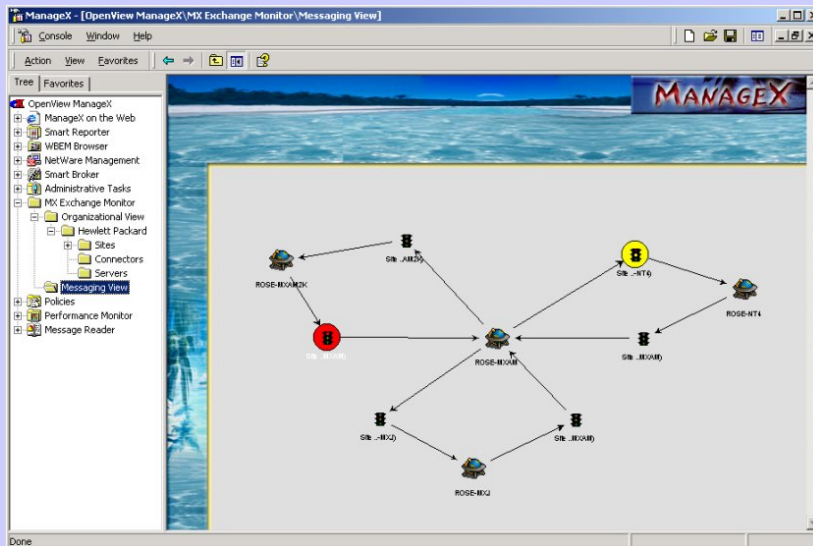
ManageX - [OpenView ManageX\MX Exchange Monitor\Messaging View]

Console Window Help

Action View Favorites

Tree Favorites

OpenView ManageX
ManageX on the Web
Smart Reporter
WBEM Browser
NetWare Management
Smart Broker
Administrative Tasks
MX Exchange Monitor
Organizational View
Hewlett Packard
Sites
Connectors
Servers
Messaging View
Policies
Performance Monitor
Message Reader

MANAGEX

ROSE-MXAM2K
Site ..AM2K)
Site ..MXAM)
ROSE-MXAM
Site ..-NT4)
ROSE-NT4
Site ..MXAM)
Site ..-MXQ)
Site ..MXAM)
ROSE-MXQ

Done